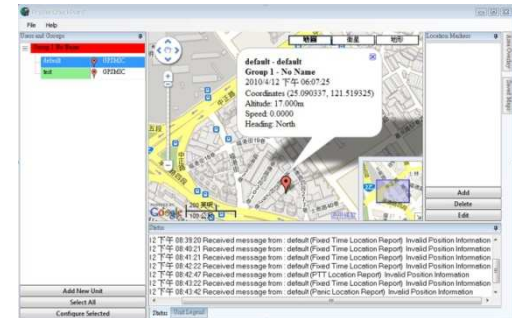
File Help

Users and Groups

Group 1 - No Name

default GPIMC

test GPIMC

Location Markers

default - default
Group 1 - No Name
2010/4/12 下午 06:07:25
Coordinates (25.090337, 121.519325)
Altitude: 17.000m
Speed: 0.0000
Heading: North

Add
Delete
Edit

Status

12 下午 08:39:20 Received message from : default (Fixed Time Location Report) Invalid Position Information
12 下午 08:40:21 Received message from : default (Fixed Time Location Report) Invalid Position Information
12 下午 08:41:21 Received message from : default (Fixed Time Location Report) Invalid Position Information
12 下午 08:42:22 Received message from : default (Fixed Time Location Report) Invalid Position Information
12 下午 08:42:47 Received message from : default (OTT Location Report) Invalid Position Information
12 下午 08:43:22 Received message from : default (Fixed Time Location Report) Invalid Position Information
12 下午 08:43:42 Received message from : default (Panic Location Report) Invalid Position Information

Add New Unit
Select All
Configure Selected

Status

Google